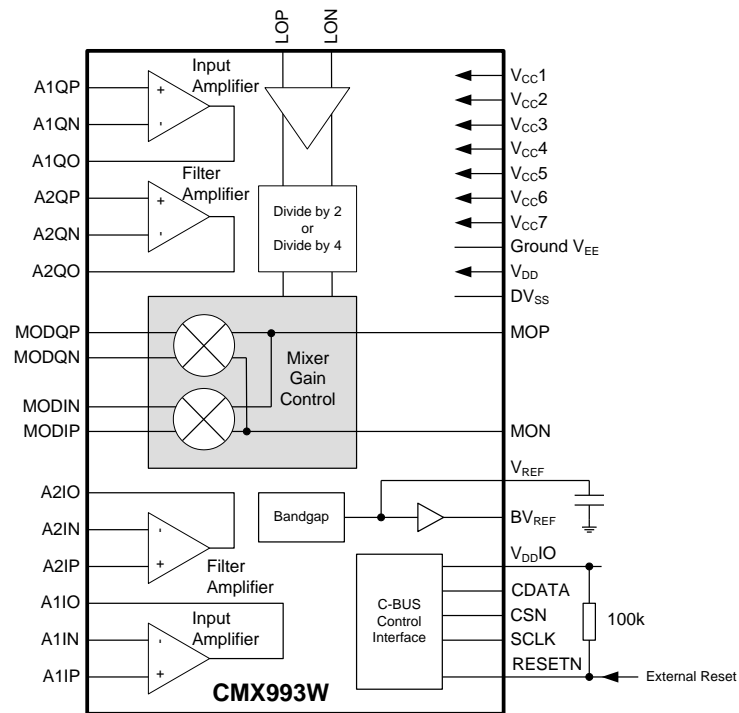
LOP
LON

A1QP
A1QN
A1QO
A2QP
A2QN
A2QO
MODQP
MODQN
MODIN
MODIP
A2IO
A2IN
A2IP
A1IO
A1IN
A1IP

Input Amplifier
+
-
Filter Amplifier
+
-
Divide by 2 or Divide by 4
Mixer Gain Control
Bandgap
-
+
Filter Amplifier
Input Amplifier
-
+
C-BUS Control Interface
CMX993W

$V_{CC}1$
$V_{CC}2$
$V_{CC}3$
$V_{CC}4$
$V_{CC}5$
$V_{CC}6$
$V_{CC}7$
Ground $V_{EE}$
$V_{DD}$
$DV_{SS}$
MOP
MON
$V_{REF}$
$BV_{REF}$
$V_{DD}IO$
CDATA
CSN
SCLK
RESETN
100k
External Reset